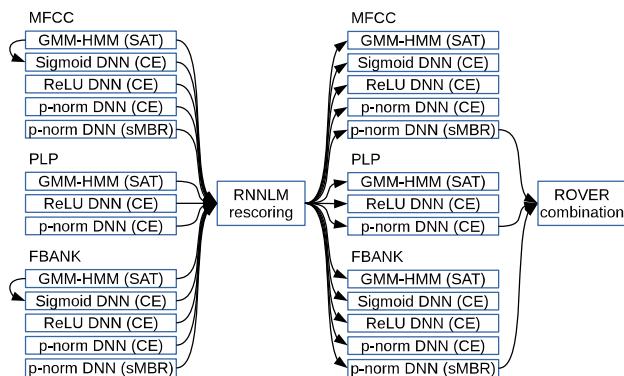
MFCC
GMM-HMM (SAT)
Sigmoid DNN (CE)
ReLU DNN (CE)
p-norm DNN (CE)
p-norm DNN (sMBR)

PLP
GMM-HMM (SAT)
ReLU DNN (CE)
p-norm DNN (CE)

FBANK
GMM-HMM (SAT)
Sigmoid DNN (CE)
ReLU DNN (CE)
p-norm DNN (CE)
p-norm DNN (sMBR)

RNNLM rescoring

MFCC
GMM-HMM (SAT)
Sigmoid DNN (CE)
ReLU DNN (CE)
p-norm DNN (CE)
p-norm DNN (sMBR)

PLP
GMM-HMM (SAT)
ReLU DNN (CE)
p-norm DNN (CE)

FBANK
GMM-HMM (SAT)
Sigmoid DNN (CE)
ReLU DNN (CE)
p-norm DNN (CE)
p-norm DNN (sMBR)

ROVER combination